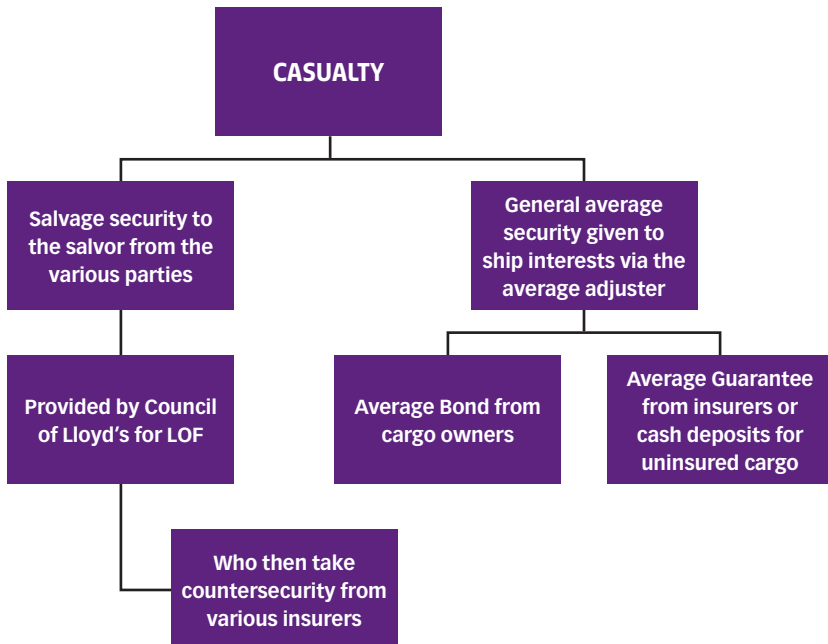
CASUALTY

Salvage security to the salvor from the various parties

General average security given to ship interests via the average adjuster

Provided by Council of Lloyd's for LOF

Average Bond from cargo owners

Average Guarantee from insurers or cash deposits for uninsured cargo

Who then take countersecurity from various insurers